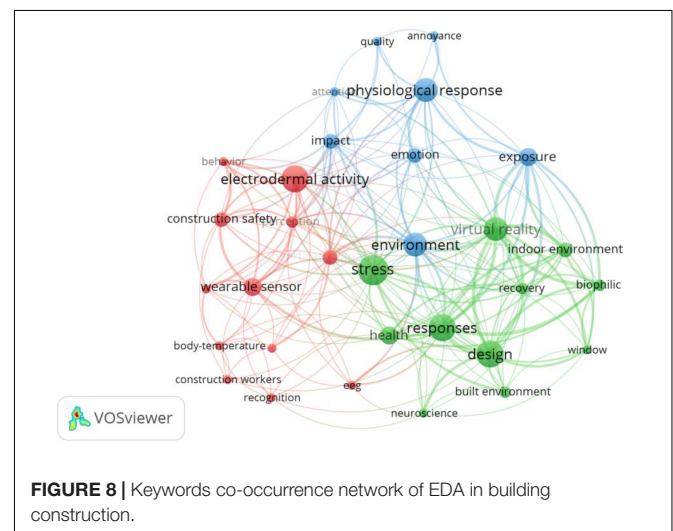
quality
annoyance
attention
physiological response
impact
emotion
exposure
behavior
electrodermal activity
construction safety
perception
virtual reality
environment
indoor environment
stress
wearable sensor
recovery
biophilic
health
responses
design
window
body-temperature
construction workers
eeg
built environment
recognition
neuroscience
VOSviewer

**FIGURE 8 |** Keywords co-occurrence network of EDA in building construction.